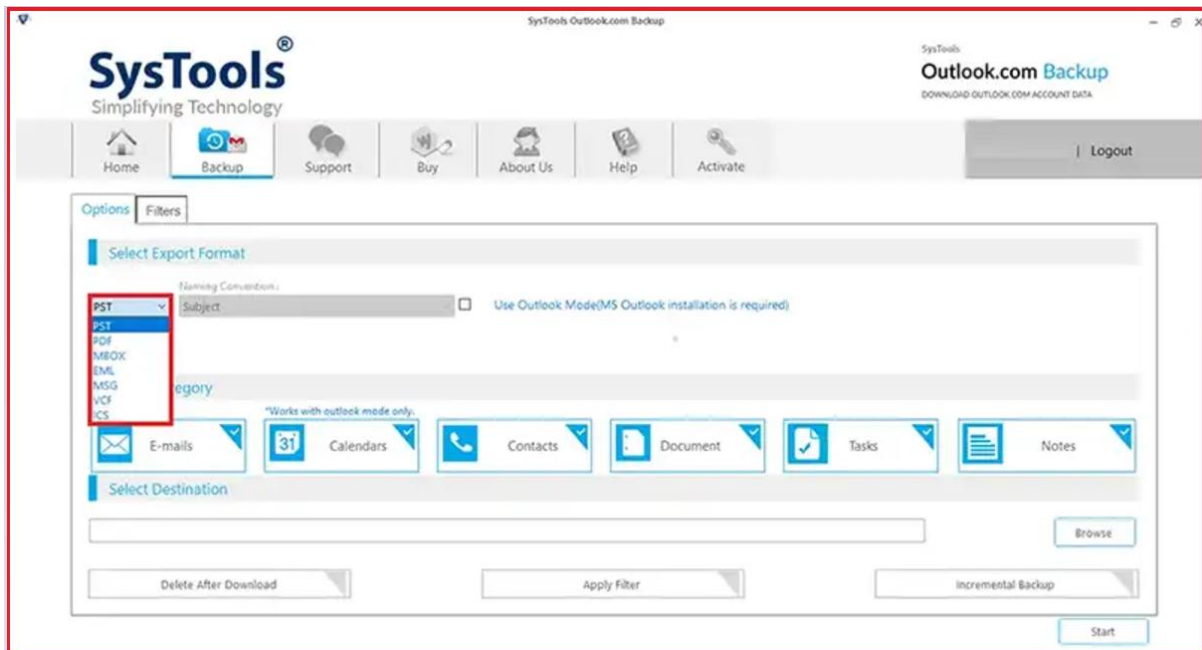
SysTools Outlook.com Backup

SysTools®
Simplifying Technology

SysTools
Outlook.com Backup
DOWNLOAD OUTLOOK.COM ACCOUNT DATA

Home
Backup
Support
Buy
About Us
Help
Activate
| Logout

Options
Filters

Select Export Format

PST
Naming Convention :
Subject
Use Outlook Mode(MS Outlook installation is required)

PST
PDF
MBOX
EML
MSG
VCF
ICS

egory

*Works with outlook mode only.

E-mails
31
Calendars
Contacts
Document
Tasks
Notes

Select Destination

Browse

Delete After Download
Apply Filter
Incremental Backup

Start